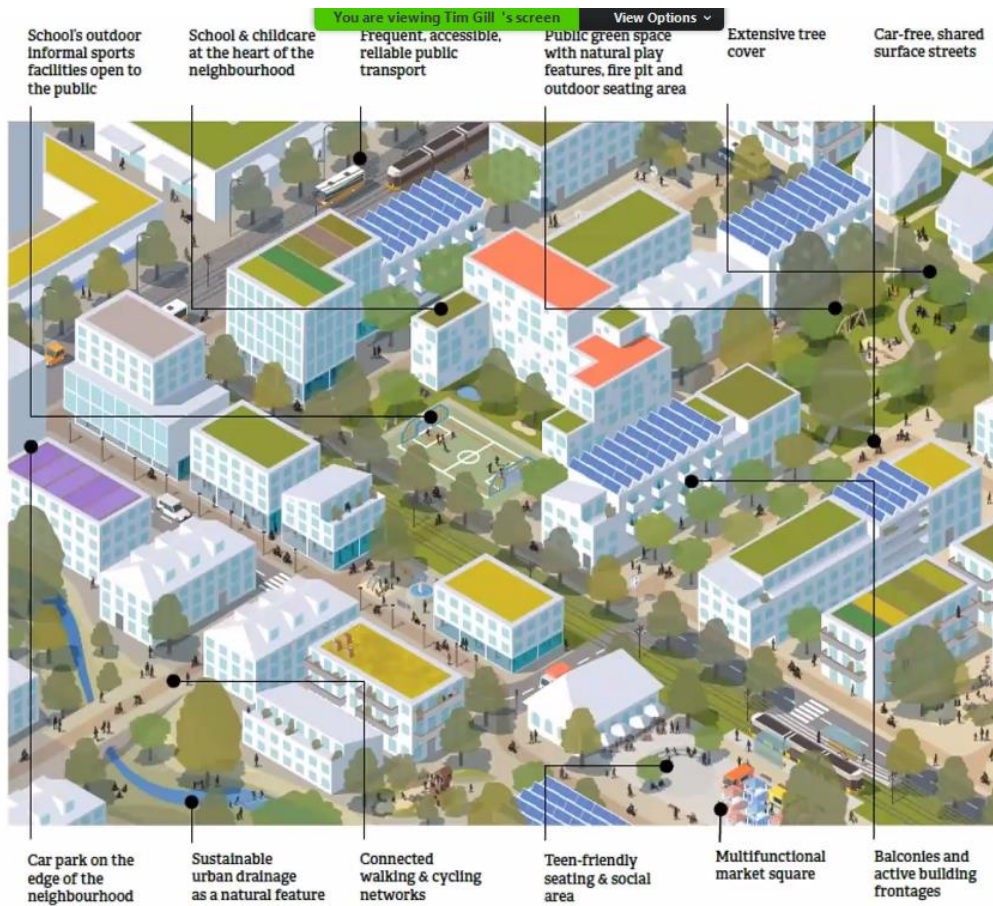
You are viewing Tim Gill 's screen

View Options

School's outdoor informal sports facilities open to the public

School & childcare at the heart of the neighbourhood

Frequent, accessible, reliable public transport

Public green space with natural play features, fire pit and outdoor seating area

Extensive tree cover

Car-free, shared surface streets

Car park on the edge of the neighbourhood

Sustainable urban drainage as a natural feature

Connected walking & cycling networks

Teen-friendly seating & social area

Multifunctional market square

Balconies and active building frontages